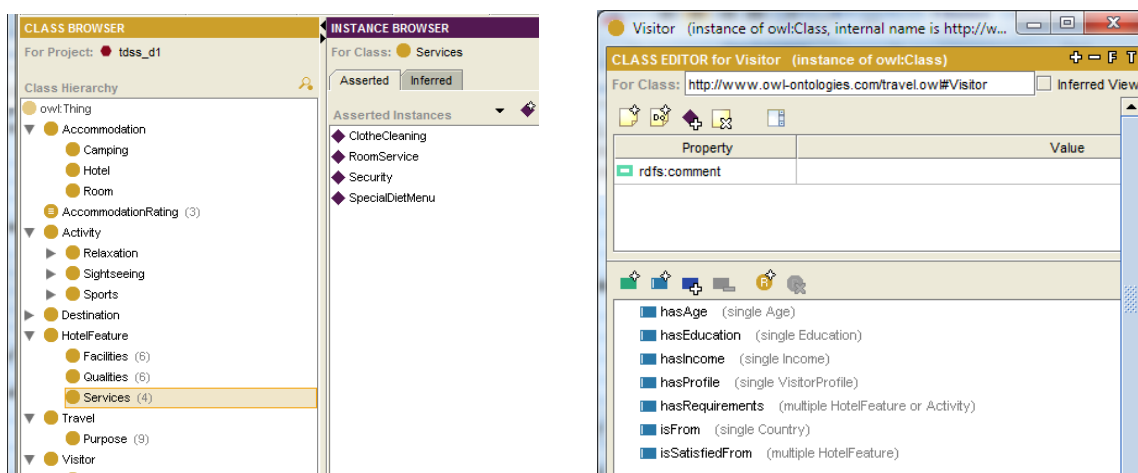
CLASS BROWSER
For Project: tdss_d1
Class Hierarchy
owl:Thing
Accommodation
Camping
Hotel
Room
AccommodationRating (3)
Activity
Relaxation
Sightseeing
Sports
Destination
HotelFeature
Facilities (6)
Qualities (6)
Services (4)
Travel
Purpose (9)
Visitor

INSTANCE BROWSER
For Class: Services
Asserted
Inferred
Asserted Instances
ClotheCleaning
RoomService
Security
SpecialDietMenu

Visitor (instance of owl:Class, internal name is http://w...
CLASS EDITOR for Visitor (instance of owl:Class)
For Class: http://www.owl-ontologies.com/travel.owl#Visitor
Inferred View

| Property | Value |
|---|---|
| rdfs:comment | |

hasAge (single Age)
hasEducation (single Education)
hasIncome (single Income)
hasProfile (single VisitorProfile)
hasRequirements (multiple HotelFeature or Activity)
isFrom (single Country)
isSatisfiedFrom (multiple HotelFeature)